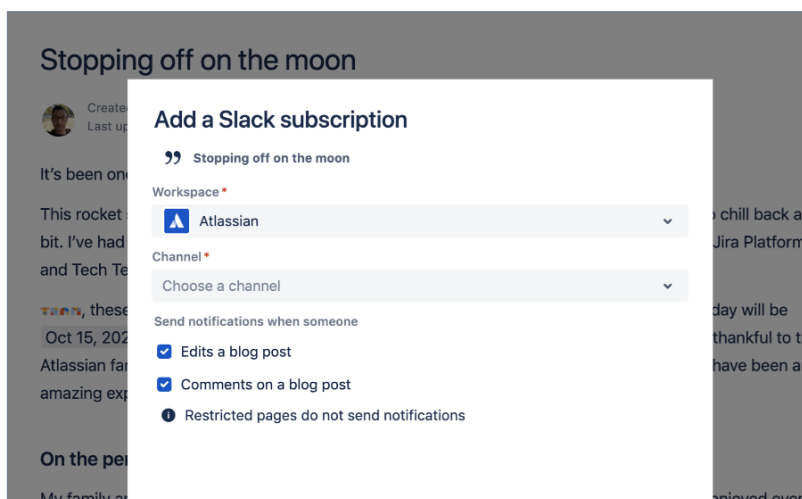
Stopping off on the moon

Create
Last up

It's been one

This rocket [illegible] chill back a bit. I've had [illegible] Jira Platform and Tech Te

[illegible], these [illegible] day will be Oct 15, 202 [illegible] thankful to t Atlassian fa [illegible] have been a amazing exp

On the pe

Add a Slack subscription

Stopping off on the moon

Workspace *

Atlassian

Channel *

Choose a channel

Send notifications when someone

Edits a blog post

Comments on a blog post

Restricted pages do not send notifications